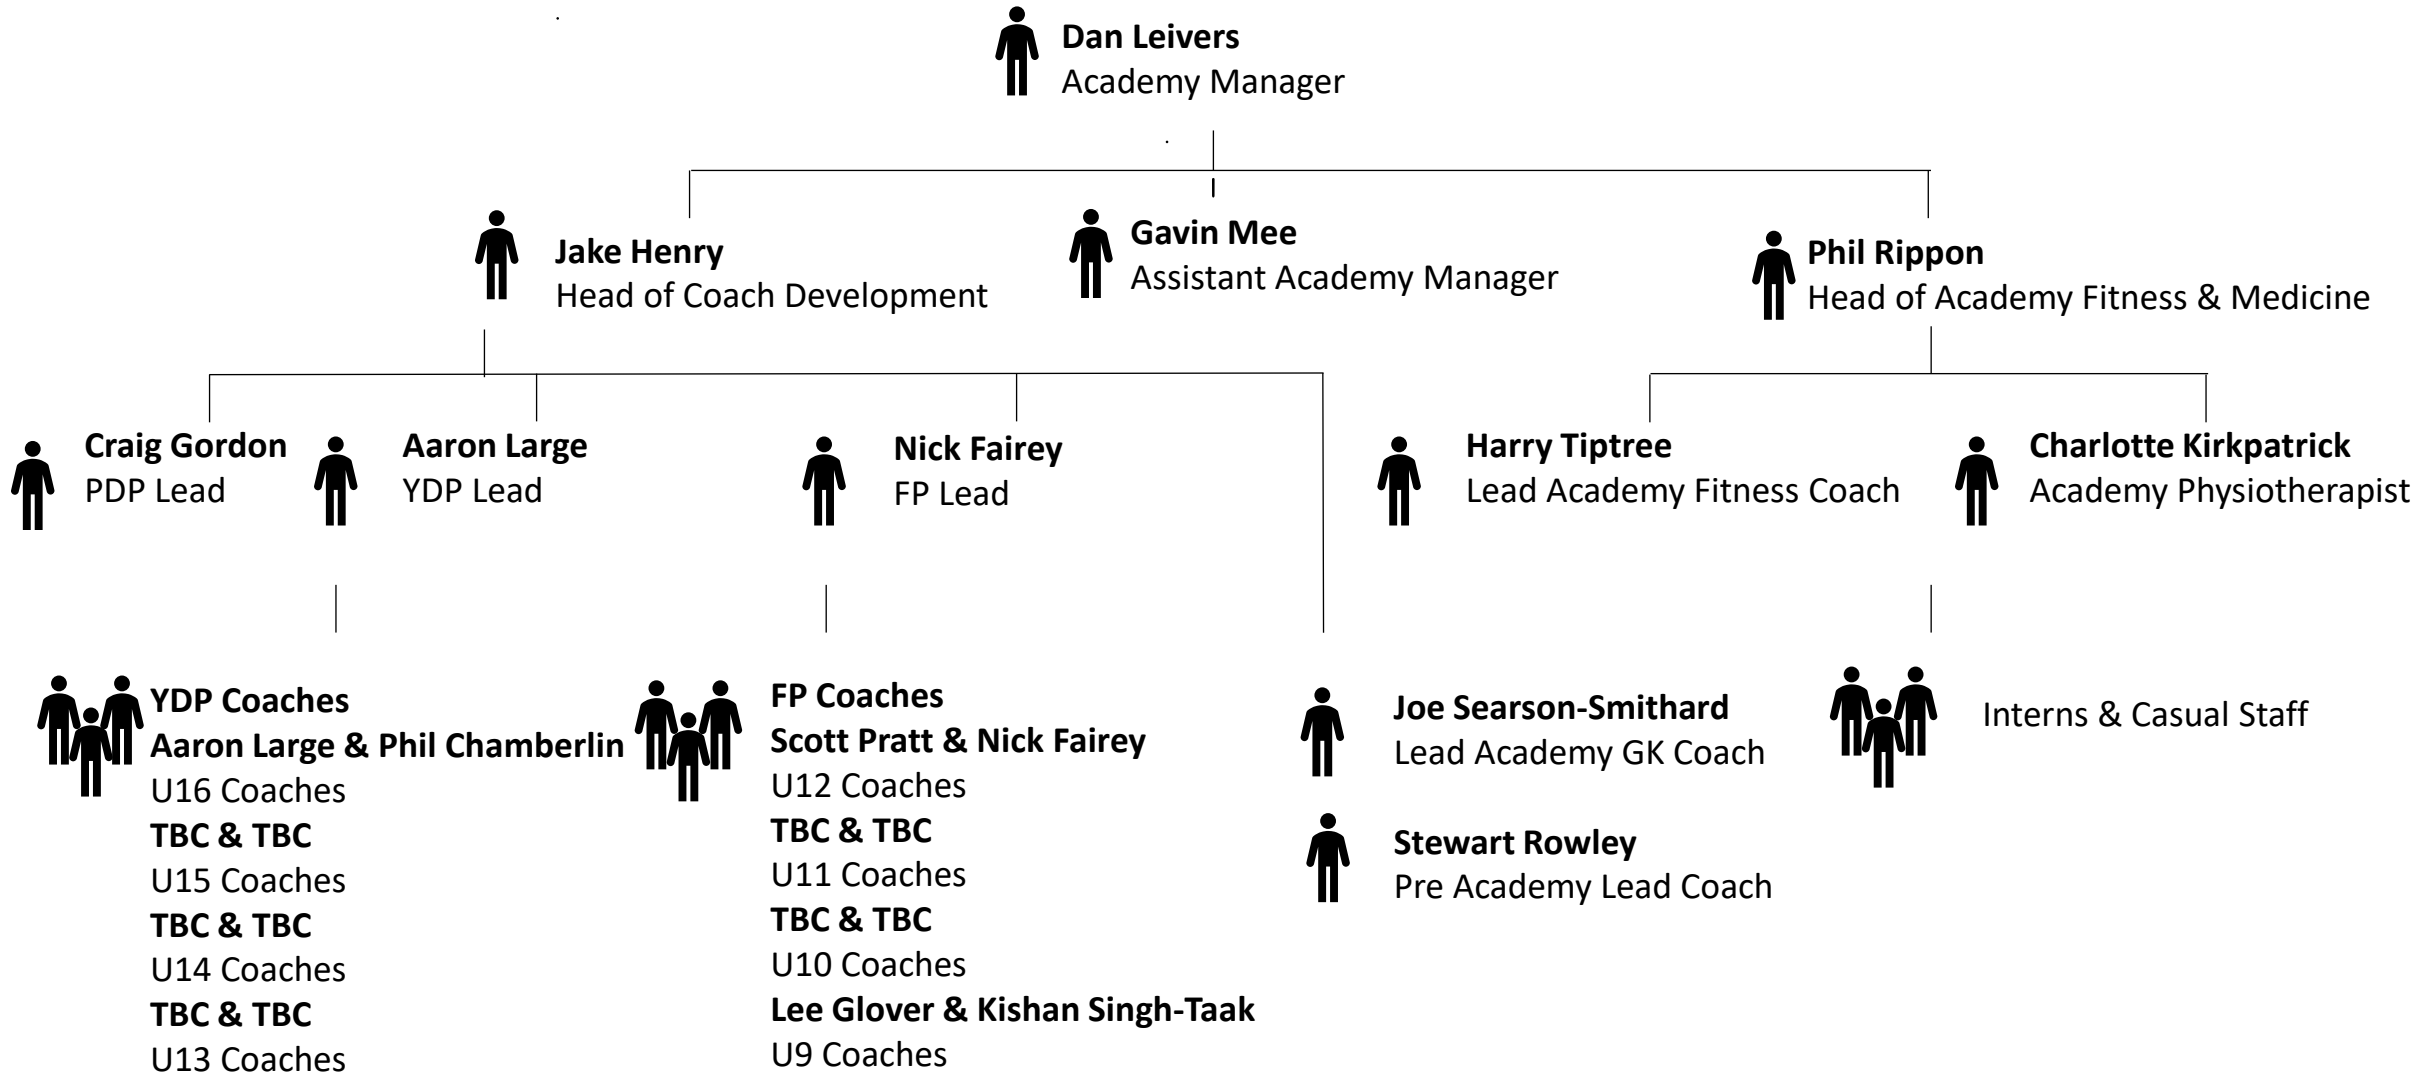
**Dan Leivers**
Academy Manager

**Jake Henry**
Head of Coach Development

**Gavin Mee**
Assistant Academy Manager

**Phil Rippon**
Head of Academy Fitness & Medicine

**Craig Gordon**
PDP Lead

**Aaron Large**
YDP Lead

**Nick Fairey**
FP Lead

**Harry Tiptree**
Lead Academy Fitness Coach

**Charlotte Kirkpatrick**
Academy Physiotherapist

**YDP Coaches**
**Aaron Large & Phil Chamberlin**
U16 Coaches
**TBC & TBC**
U15 Coaches
**TBC & TBC**
U14 Coaches
**TBC & TBC**
U13 Coaches

**FP Coaches**
**Scott Pratt & Nick Fairey**
U12 Coaches
**TBC & TBC**
U11 Coaches
**TBC & TBC**
U10 Coaches
**Lee Glover & Kishan Singh-Taak**
U9 Coaches

**Joe Searson-Smithard**
Lead Academy GK Coach

**Stewart Rowley**
Pre Academy Lead Coach

Interns & Casual Staff